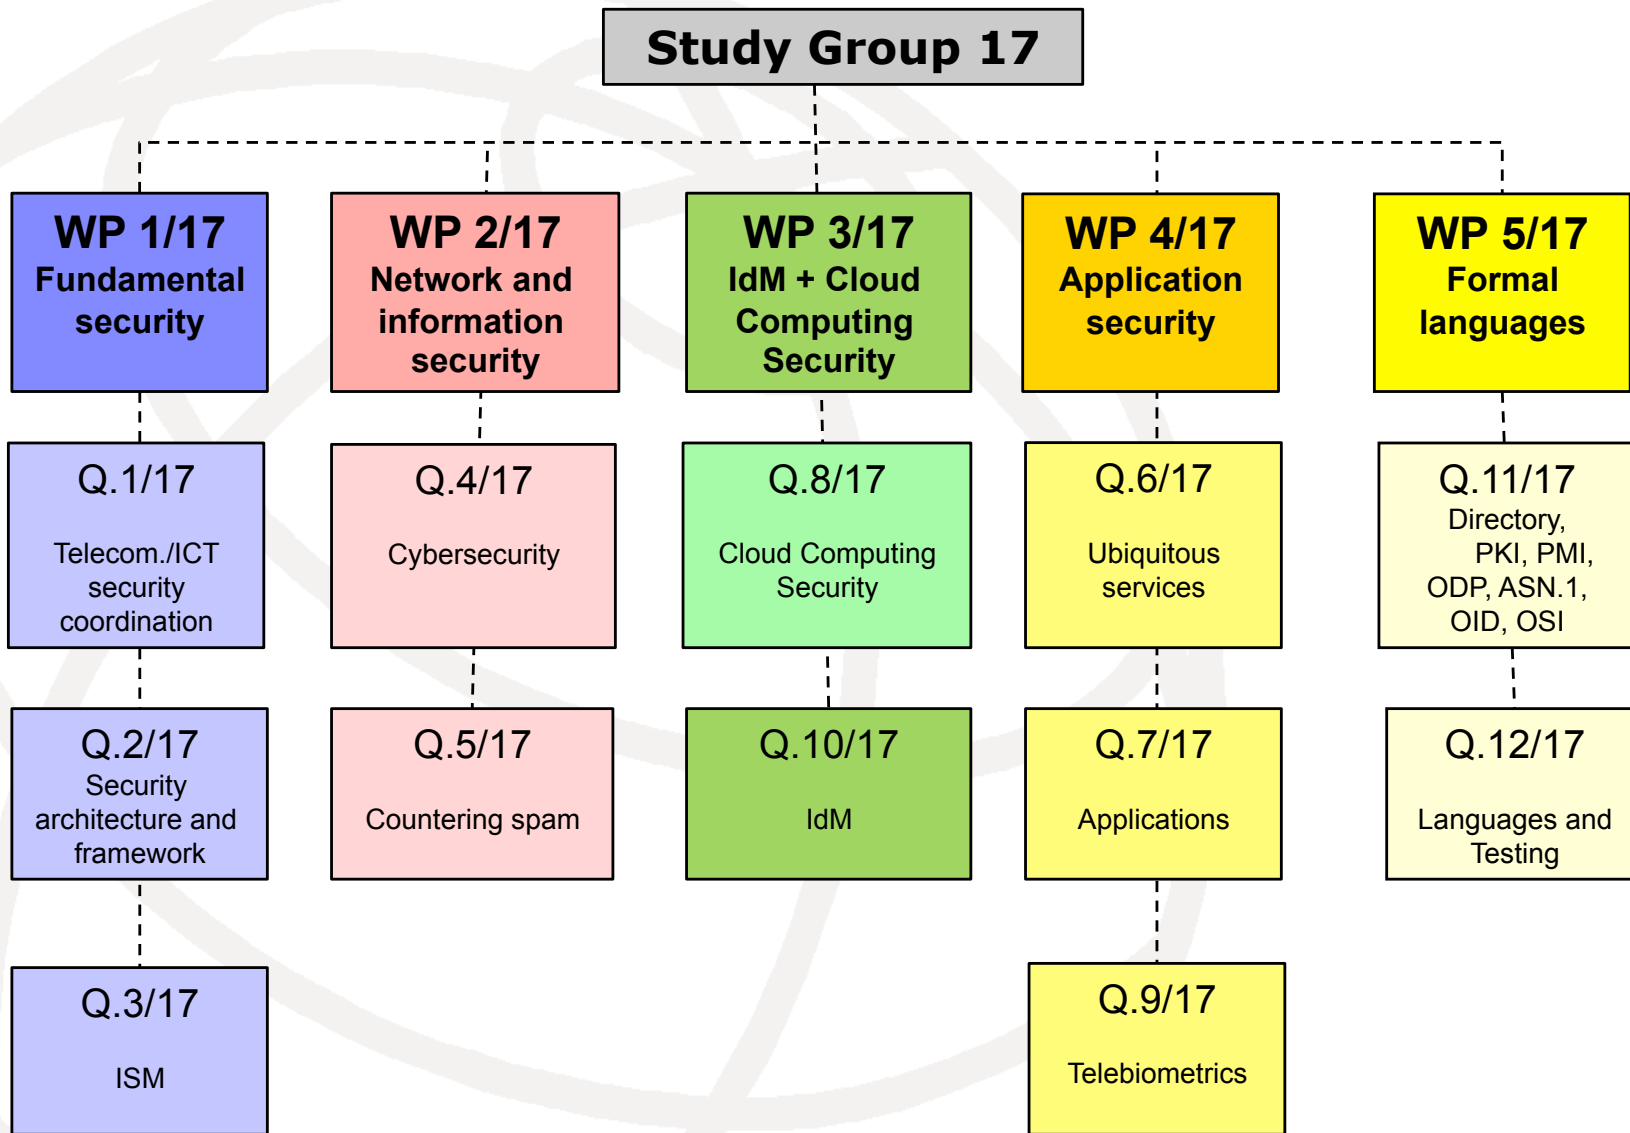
Study Group 17

WP 1/17
Fundamental security

WP 2/17
Network and information security

WP 3/17
IdM + Cloud Computing Security

WP 4/17
Application security

WP 5/17
Formal languages

Q.1/17
Telecom./ICT security coordination

Q.4/17
Cybersecurity

Q.8/17
Cloud Computing Security

Q.6/17
Ubiquitous services

Q.11/17
Directory, PKI, PMI, ODP, ASN.1, OID, OSI

Q.2/17
Security architecture and framework

Q.5/17
Countering spam

Q.10/17
IdM

Q.7/17
Applications

Q.12/17
Languages and Testing

Q.3/17
ISM

Q.9/17
Telebiometrics